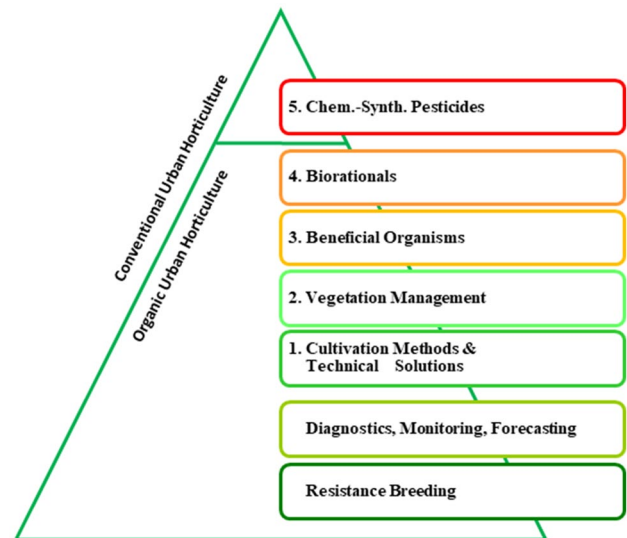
Conventional Urban Horticulture

Organic Urban Horticulture

5. Chem.-Synth. Pesticides

4. Biorationals

3. Beneficial Organisms

2. Vegetation Management

1. Cultivation Methods & Technical Solutions

Diagnostics, Monitoring, Forecasting

Resistance Breeding